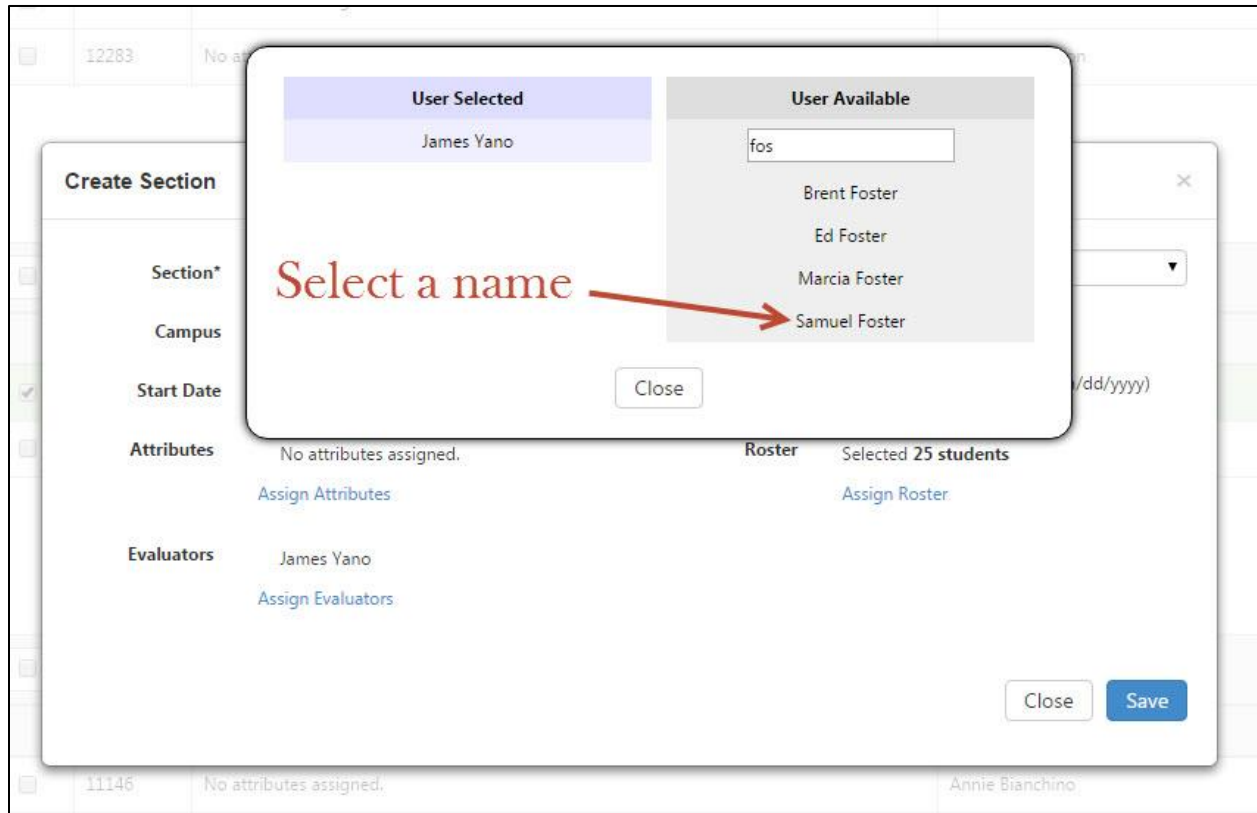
12283 No at

User Selected

James Yano

User Available

fos

Brent Foster

Ed Foster

Marcia Foster

Samuel Foster

Select a name

Close

Create Section

×

Section*

Campus

Start Date

/dd/yyyy)

Attributes

No attributes assigned.

Assign Attributes

Roster

Selected **25 students**

Assign Roster

Evaluators

James Yano

Assign Evaluators

Close

Save

11146 No attributes assigned. Annie Bianchino